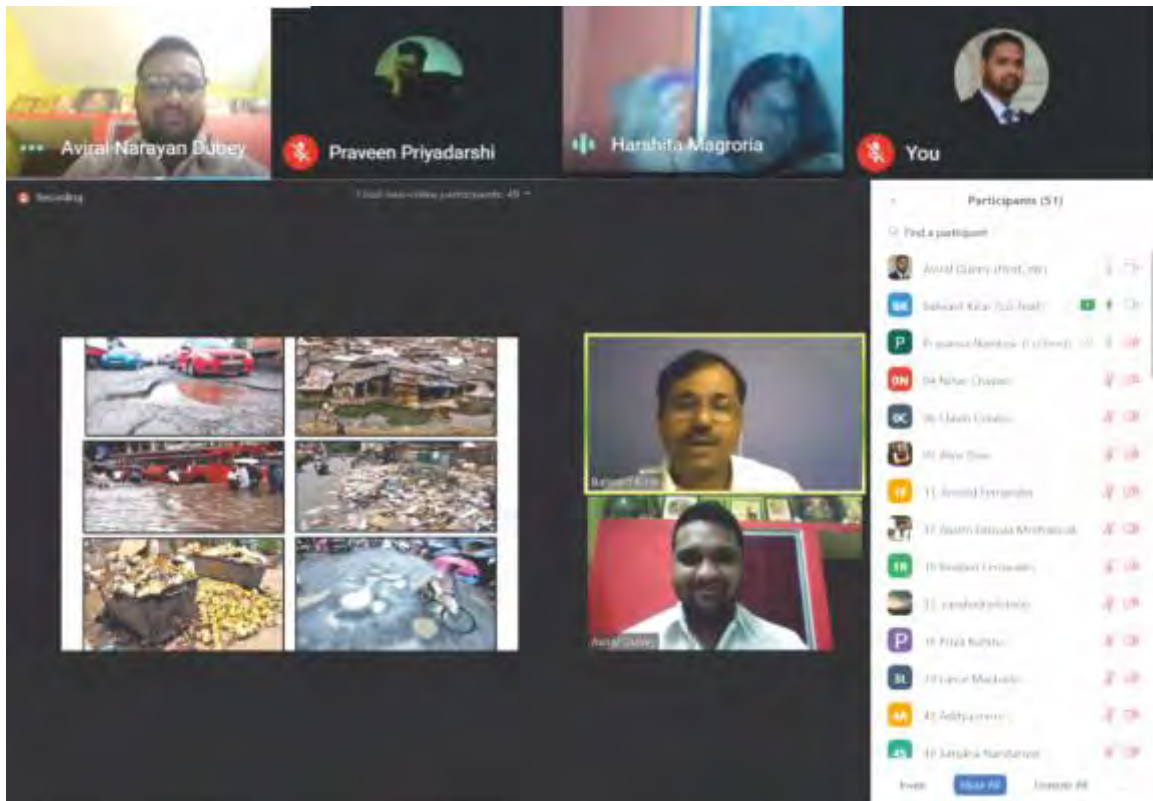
Aviral Narayan Dubey
Praveen Priyadarshi
Harshita Magroria
You

Recording
Total non-video participants: 49

Participants (51)
Find a participant
Aviral Dubey (Host, me)
Balwant Kirar (Co-host)
Prasanna Nambiar (Co-host)
DN 04 Nihar Chavan
DC 06 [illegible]
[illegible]
11 Arnold Fernandes
17 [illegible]
18 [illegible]
22 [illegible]
P 31 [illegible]
SL 33 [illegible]
AA 41 Aditya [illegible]
43 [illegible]

Balwant Kirar
Aviral Dubey

Invite
Mute All
Unmute All